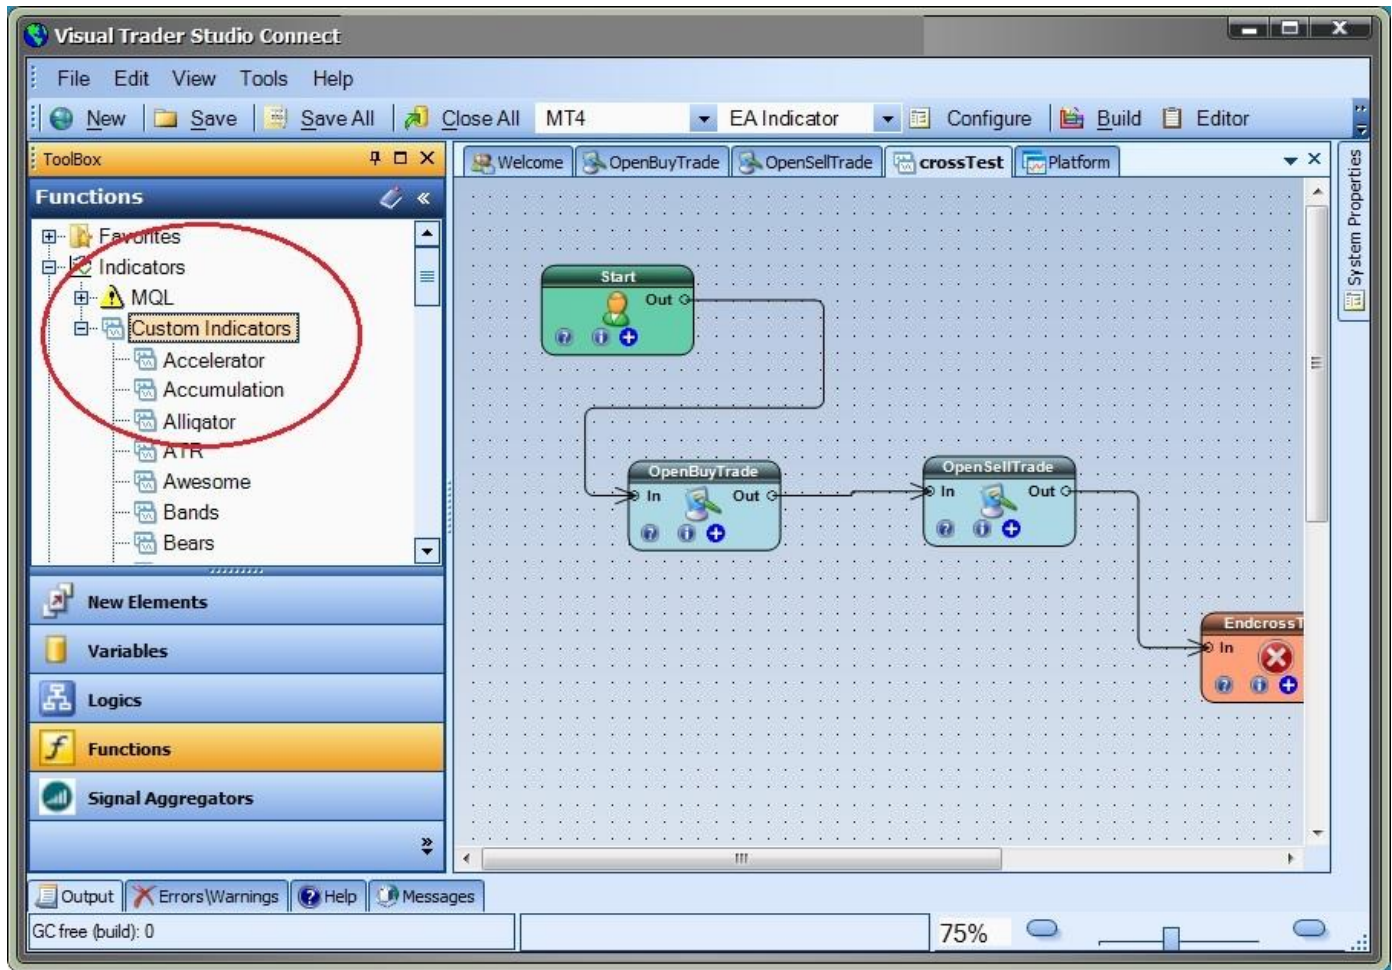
Visual Trader Studio Connect

File Edit View Tools Help

New Save Save All Close All MT4 EA Indicator Configure Build Editor

ToolBox

Functions

Favorites
Indicators
MQL
Custom Indicators
Accelerator
Accumulation
Alligator
ATR
Awesome
Bands
Bears

New Elements
Variables
Logics
Functions
Signal Aggregators

Welcome OpenBuyTrade OpenSellTrade crossTest Platform

System Properties

Start
Out

OpenBuyTrade
In Out

OpenSellTrade
In Out

EndcrossT
In

Output Errors\Warnings Help Messages

GC free (build): 0

75%